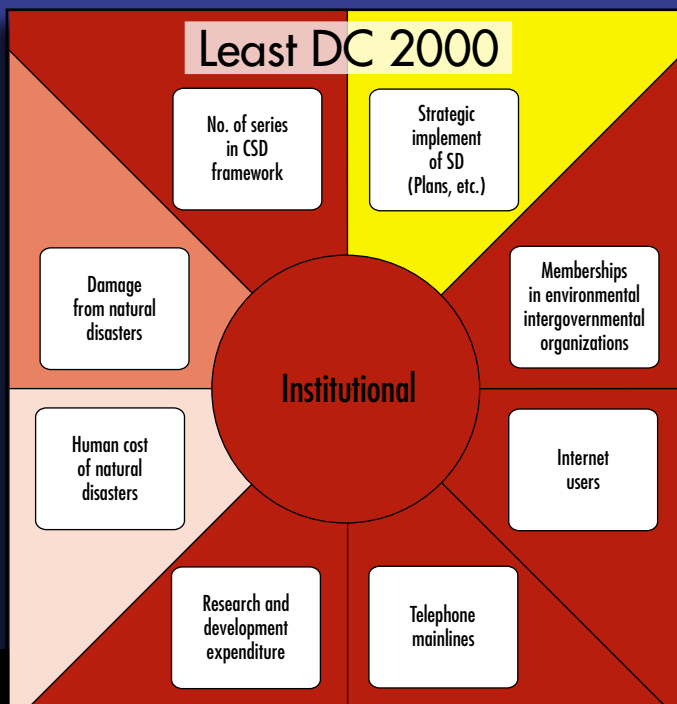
Least DC 2000

No. of series in CSD framework

Strategic implement of SD (Plans, etc.)

Damage from natural disasters

Memberships in environmental intergovernmental organizations

Institutional

Human cost of natural disasters

Internet users

Research and development expenditure

Telephone mainlines